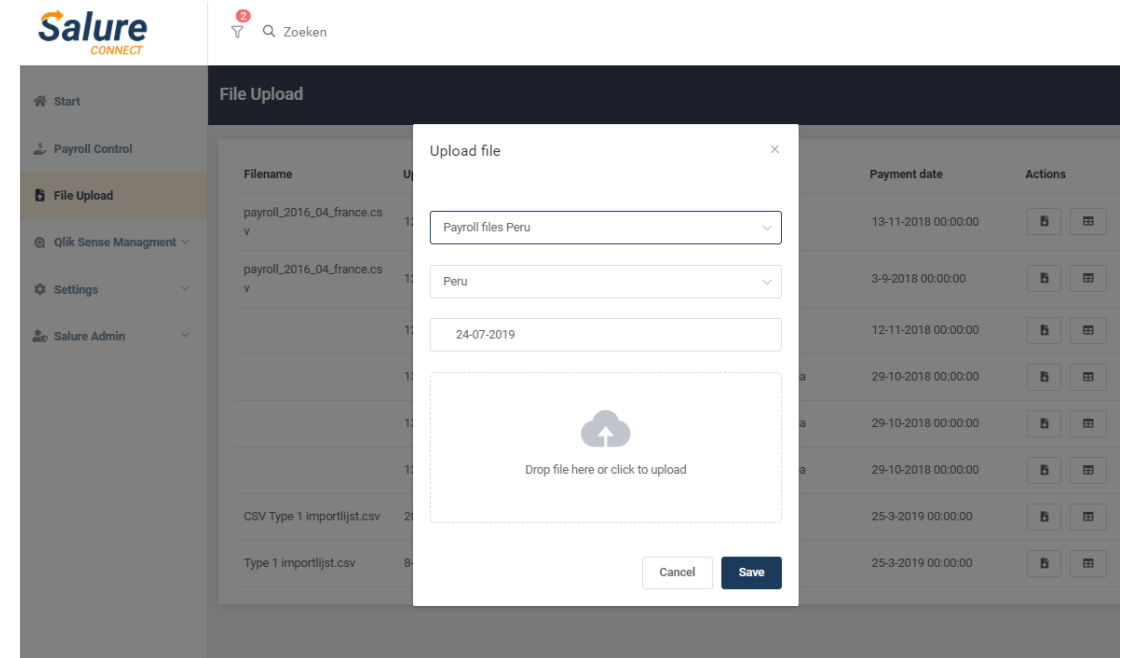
Salure CONNECT

2

Zoeken

Start

Payroll Control

File Upload

Qlik Sense Managment

Settings

Salure Admin

File Upload

| Filename | U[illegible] | | Payment date | Actions |
|---|---|---|---|---|
| payroll_2016_04_france.csv | 1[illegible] | | 13-11-2018 00:00:00 | |
| payroll_2016_04_france.csv | 1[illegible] | | 3-9-2018 00:00:00 | |
| | 1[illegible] | | 12-11-2018 00:00:00 | |
| | 1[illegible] | a | 29-10-2018 00:00:00 | |
| | 1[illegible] | a | 29-10-2018 00:00:00 | |
| | 1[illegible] | a | 29-10-2018 00:00:00 | |
| CSV Type 1 importlijst.csv | 2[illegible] | | 25-3-2019 00:00:00 | |
| Type 1 importlijst.csv | 8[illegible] | | 25-3-2019 00:00:00 | |

Upload file

×

Payroll files Peru

Peru

24-07-2019

Drop file here or click to upload

Cancel

Save